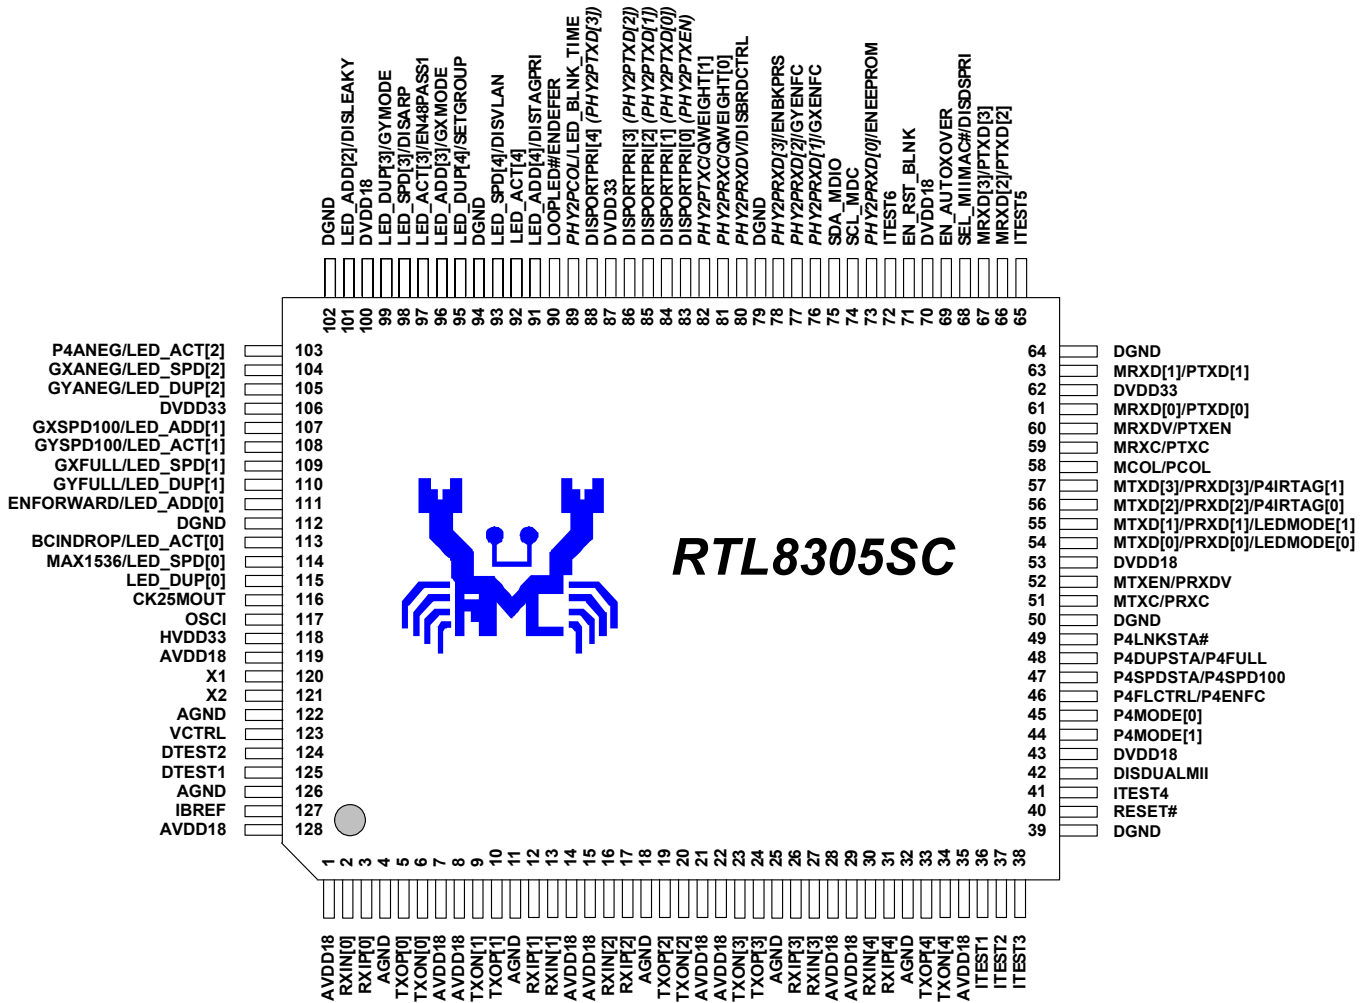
DGND
LED_ADD[2]/DISLEAKY
DVDD18
LED_DUP[3]/GYMODE
LED_SPD[3]/DISARP
LED_ACT[3]/EN48PASS1
LED_ADD[3]/GXMODE
LED_DUP[4]/SETGROUP
DGND
LED_SPD[4]/DISVLAN
LED_ACT[4]
LED_ADD[4]/DISTAGPRI
LOOPLED#/ENDEFER
PHY2PCOL/LED_BLNK_TIME
DISPORTPRI[4] (PHY2PTXD[3])
DVDD33
DISPORTPRI[3] (PHY2PTXD[2])
DISPORTPRI[2] (PHY2PTXD[1])
DISPORTPRI[1] (PHY2PTXD[0])
DISPORTPRI[0] (PHY2PTXEN)
PHY2PTXC/QWEIGHT[1]
PHY2PRXC/QWEIGHT[0]
PHY2PRXDV/DISBRDCTRL
DGND
PHY2PRXD[3]/ENBKPRS
PHY2PRXD[2]/GYENFC
PHY2PRXD[1]/GXENFC
SDA_MDIO
SCL_MDC
PHY2PRXD[0]/ENEEPROM
ITEST6
EN_RST_BLNK
DVDD18
EN_AUTOXOVER
SEL_MIIMAC#/DISDSPRI
MRXD[3]/PTXD[3]
MRXD[2]/PTXD[2]
ITEST5

102 101 100 99 98 97 96 95 94 93 92 91 90 89 88 87 86 85 84 83 82 81 80 79 78 77 76 75 74 73 72 71 70 69 68 67 66 65

| | | | |
|---|---|---|---|
| P4ANEG/LED_ACT[2] | 103 | 64 | DGND |
| GXANEG/LED_SPD[2] | 104 | 63 | MRXD[1]/PTXD[1] |
| GYANEG/LED_DUP[2] | 105 | 62 | DVDD33 |
| DVDD33 | 106 | 61 | MRXD[0]/PTXD[0] |
| GXSPD100/LED_ADD[1] | 107 | 60 | MRXDV/PTXEN |
| GYSPD100/LED_ACT[1] | 108 | 59 | MRXC/PTXC |
| GXFULL/LED_SPD[1] | 109 | 58 | MCOL/PCOL |
| GYFULL/LED_DUP[1] | 110 | 57 | MTXD[3]/PRXD[3]/P4IRTAG[1] |
| ENFORWARD/LED_ADD[0] | 111 | 56 | MTXD[2]/PRXD[2]/P4IRTAG[0] |
| DGND | 112 | 55 | MTXD[1]/PRXD[1]/LEDMODE[1] |
| BCINDROP/LED_ACT[0] | 113 | 54 | MTXD[0]/PRXD[0]/LEDMODE[0] |
| MAX1536/LED_SPD[0] | 114 | 53 | DVDD18 |
| LED_DUP[0] | 115 | 52 | MTXEN/PRXDV |
| CK25MOUT | 116 | 51 | MTXC/PRXC |
| OSCI | 117 | 50 | DGND |
| HVDD33 | 118 | 49 | P4LNKSTA# |
| AVDD18 | 119 | 48 | P4DUPSTA/P4FULL |
| X1 | 120 | 47 | P4SPDSTA/P4SPD100 |
| X2 | 121 | 46 | P4FLCTRL/P4ENFC |
| AGND | 122 | 45 | P4MODE[0] |
| VCTRL | 123 | 44 | P4MODE[1] |
| DTEST2 | 124 | 43 | DVDD18 |
| DTEST1 | 125 | 42 | DISDUALMII |
| AGND | 126 | 41 | ITEST4 |
| IBREF | 127 | 40 | RESET# |
| AVDD18 | 128 | 39 | DGND |

RTL8305SC

1 2 3 4 5 6 7 8 9 10 11 12 13 14 15 16 17 18 19 20 21 22 23 24 25 26 27 28 29 30 31 32 33 34 35 36 37 38

AVDD18
RXIN[0]
RXIP[0]
AGND
TXOP[0]
TXON[0]
AVDD18
AVDD18
TXON[1]
TXOP[1]
AGND
RXIP[1]
RXIN[1]
AVDD18
AVDD18
RXIN[2]
RXIP[2]
AGND
TXOP[2]
TXON[2]
AVDD18
AVDD18
TXON[3]
TXOP[3]
AGND
RXIP[3]
RXIN[3]
AVDD18
AVDD18
RXIN[4]
RXIP[4]
AGND
TXOP[4]
TXON[4]
AVDD18
ITEST1
ITEST2
ITEST3